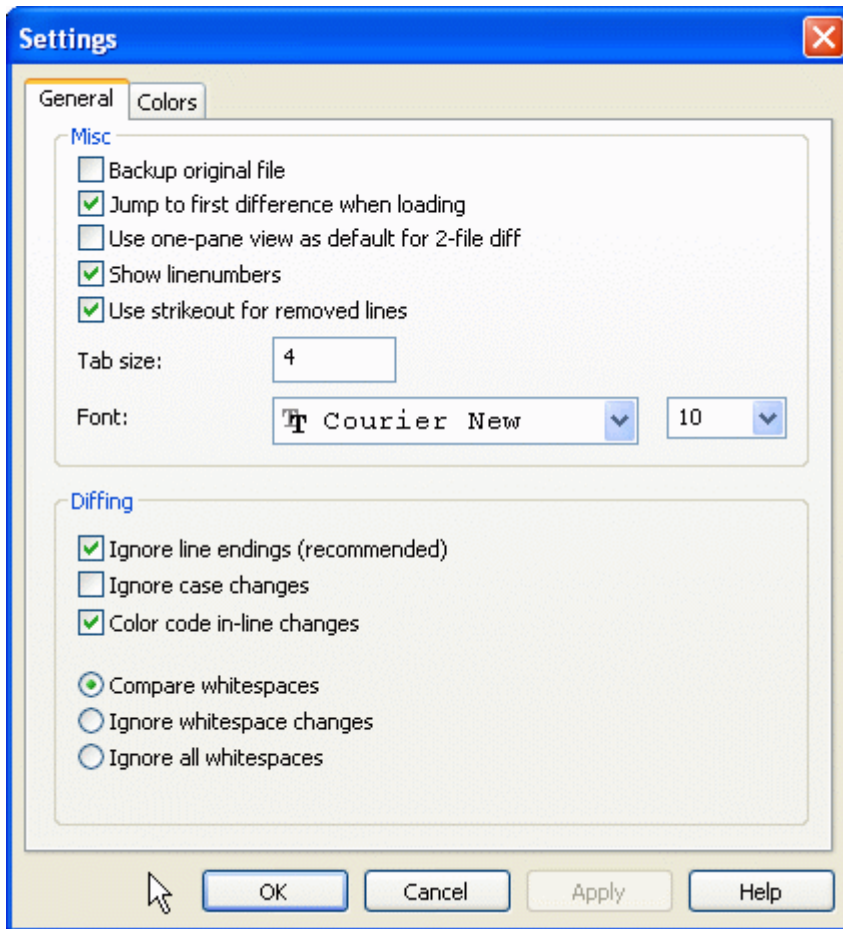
Settings

General Colors

Misc

Backup original file

Jump to first difference when loading

Use one-pane view as default for 2-file diff

Show linenumbers

Use strikeout for removed lines

Tab size: 4

Font: Courier New 10

Diffing

Ignore line endings (recommended)

Ignore case changes

Color code in-line changes

Compare whitespaces

Ignore whitespace changes

Ignore all whitespaces

OK Cancel Apply Help